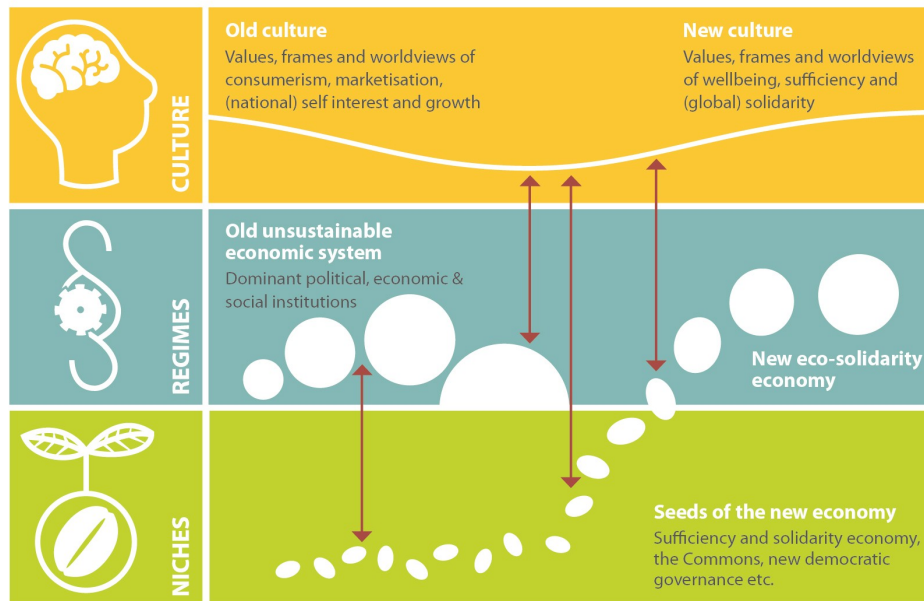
CULTURE

Old culture
Values, frames and worldviews of consumerism, marketisation, (national) self interest and growth

New culture
Values, frames and worldviews of wellbeing, sufficiency and (global) solidarity

REGIMES

Old unsustainable economic system
Dominant political, economic & social institutions

New eco-solidarity economy

NICHES

Seeds of the new economy
Sufficiency and solidarity economy, the Commons, new democratic governance etc.